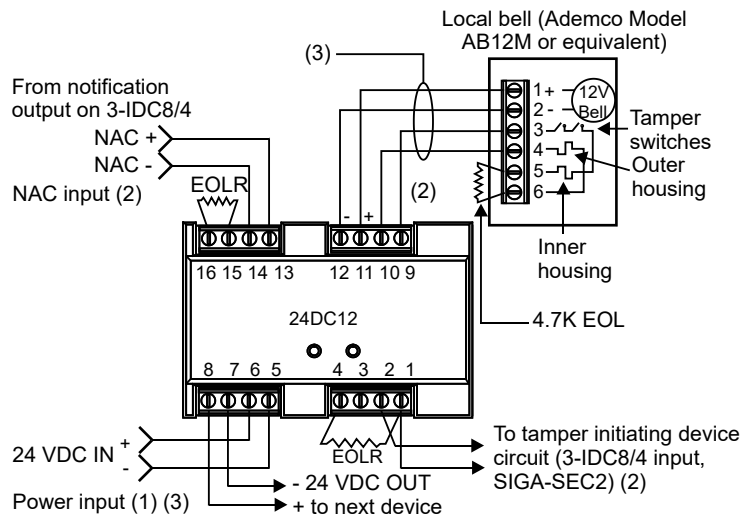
Local bell (Ademco Model AB12M or equivalent)

(3)

From notification output on 3-IDC8/4

NAC +

NAC -

NAC input (2)

EOLR

1+

2-

3

4

5

6

12V Bell

Tamper switches

Outer housing

Inner housing

-

+

(2)

16 15 14 13

12 11 10 9

4.7K EOL

24DC12

8 7 6 5

4 3 2 1

EOLR

24 VDC IN $^{+}_{-}$

Power input (1) (3)

- 24 VDC OUT

+ to next device

To tamper initiating device circuit (3-IDC8/4 input, SIGA-SEC2) (2)